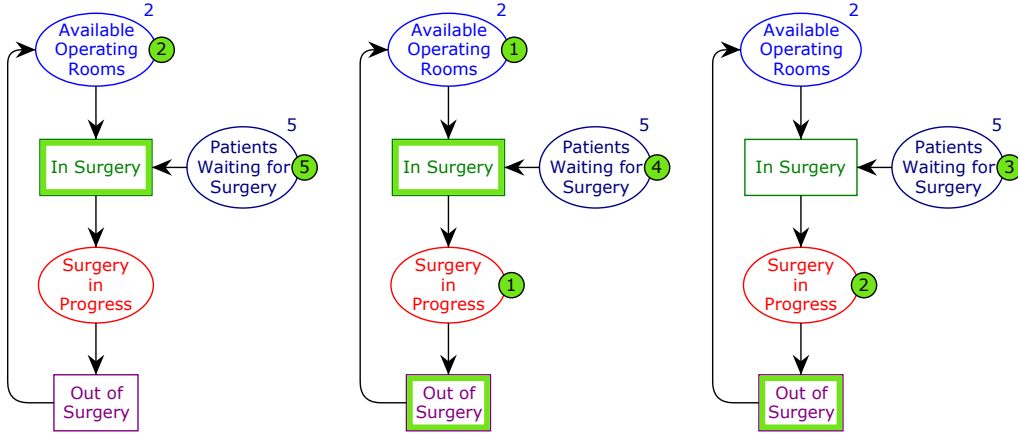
Available Operating Rooms 2 2

In Surgery

Patients Waiting for Surgery 5 5

Surgery in Progress

Out of Surgery

Available Operating Rooms 2 1

In Surgery

Patients Waiting for Surgery 5 4

Surgery in Progress 1

Out of Surgery

Available Operating Rooms 2

In Surgery

Patients Waiting for Surgery 5 3

Surgery in Progress 2

Out of Surgery